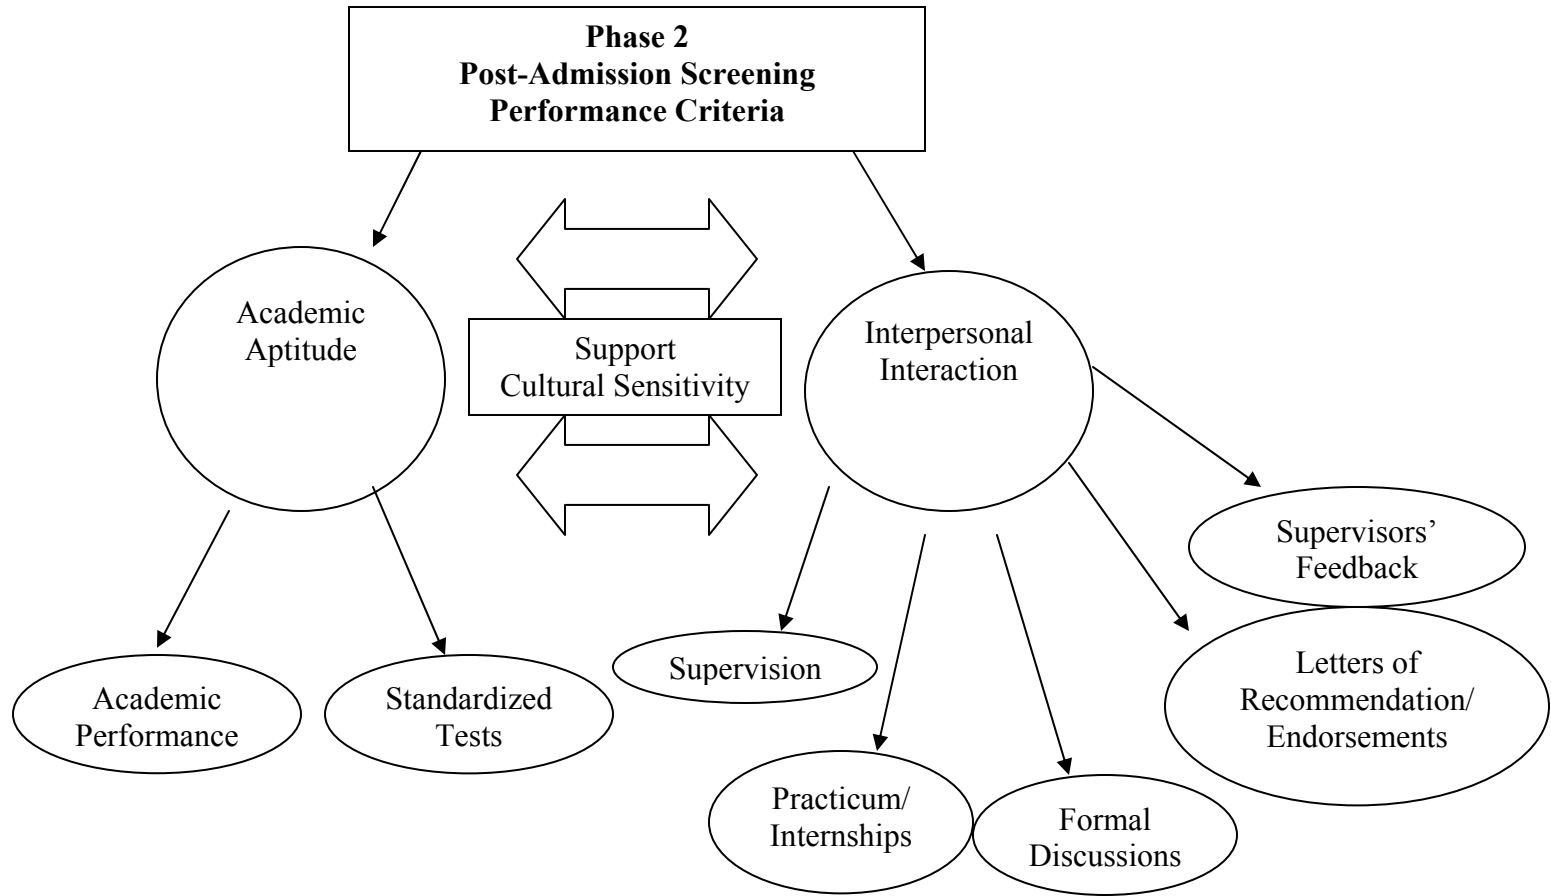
Phase 2
Post-Admission Screening
Performance Criteria

Academic Aptitude

Support
Cultural Sensitivity

Interpersonal Interaction

Supervisors' Feedback

Supervision

Letters of Recommendation/ Endorsements

Academic Performance

Standardized Tests

Practicum/ Internships

Formal Discussions